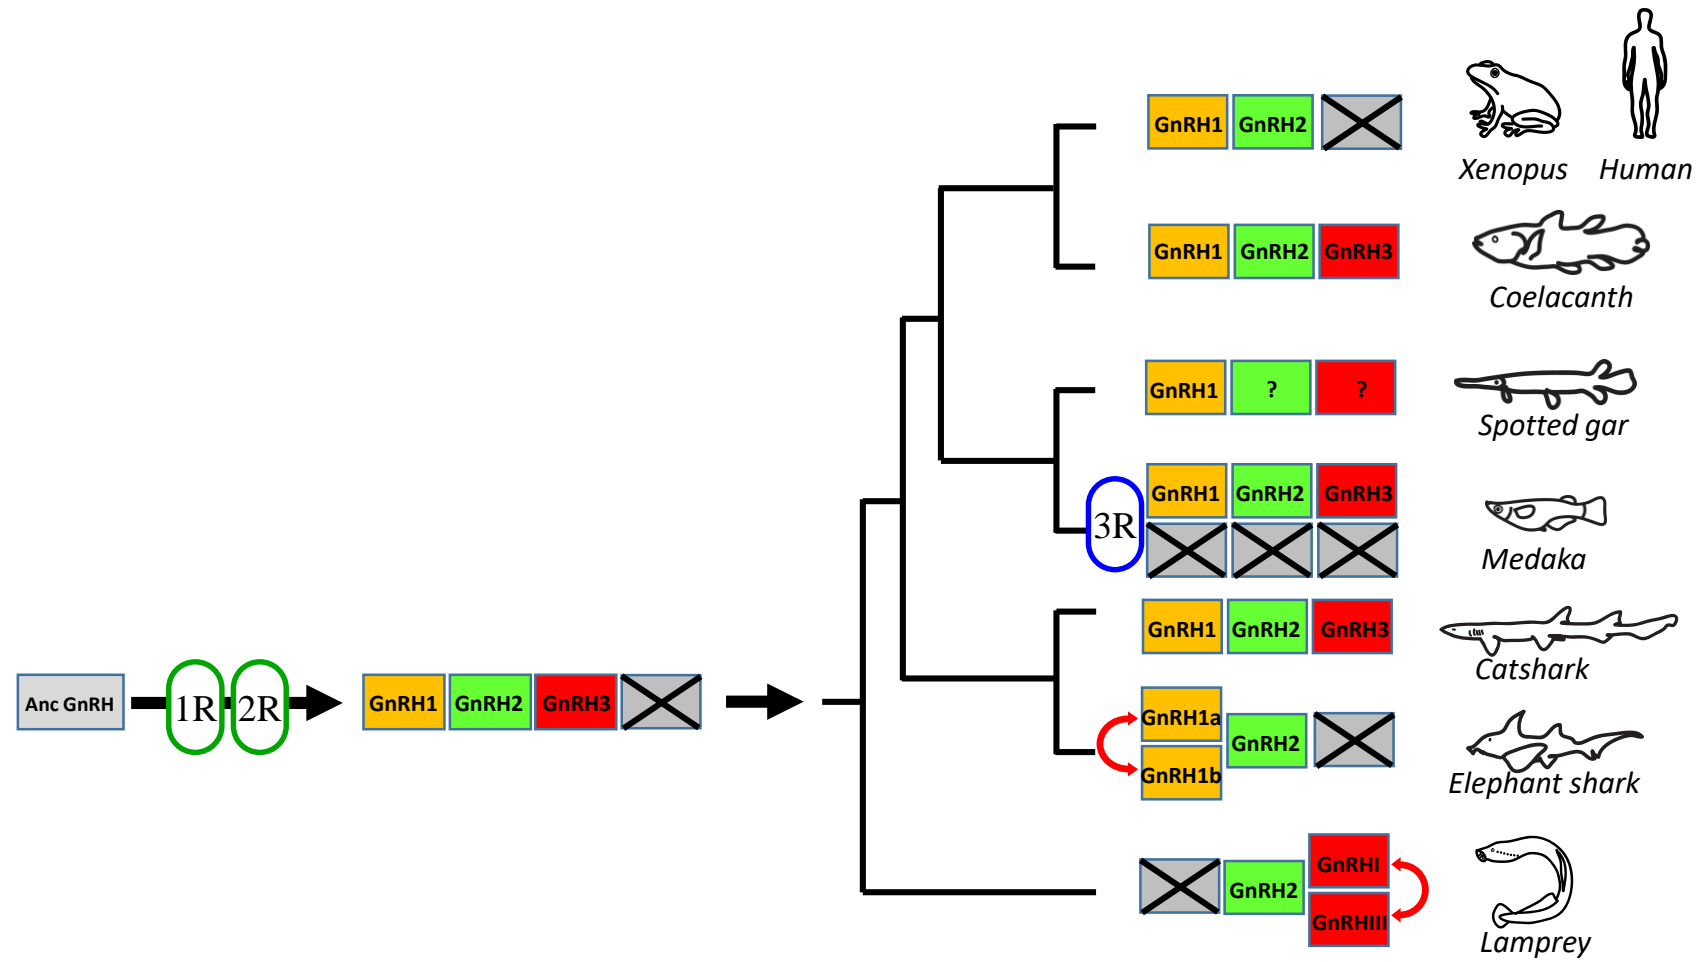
GnRH1 GnRH2
Xenopus Human

GnRH1 GnRH2 GnRH3
Coelacanth

GnRH1 ? ?
Spotted gar

3R
GnRH1 GnRH2 GnRH3
Medaka

GnRH1 GnRH2 GnRH3
Catshark

GnRH1a
GnRH1b
GnRH2
Elephant shark

GnRH2
GnRHI
GnRHIII
Lamprey

Anc GnRH
1R 2R
GnRH1 GnRH2 GnRH3